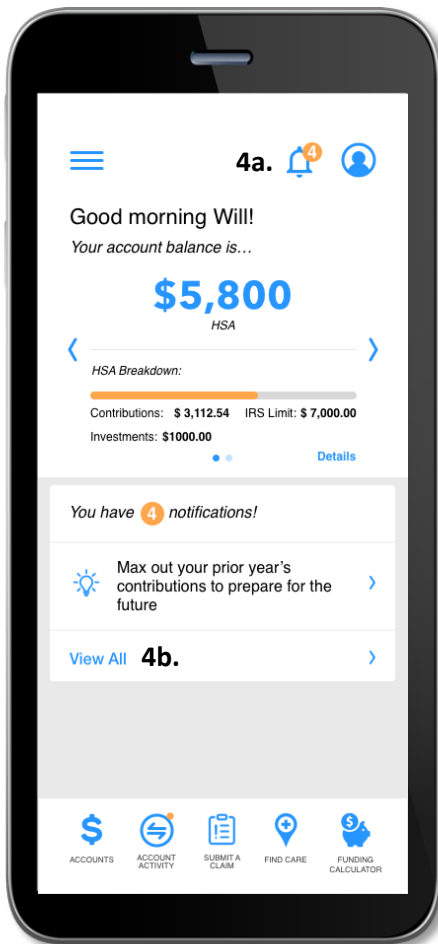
4a. 4

Good morning Will!

Your account balance is…

$5,800

HSA

HSA Breakdown:

Contributions: $ 3,112.54 IRS Limit: $ 7,000.00

Investments: $1000.00

Details

You have 4 notifications!

Max out your prior year's contributions to prepare for the future

View All 4b.

ACCOUNTS

ACCOUNT ACTIVITY

SUBMIT A CLAIM

FIND CARE

FUNDING CALCULATOR